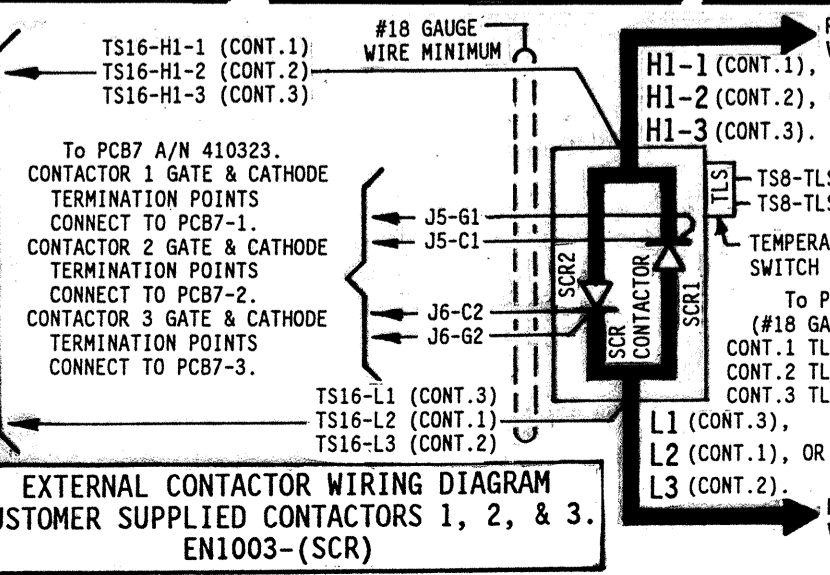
TS16-H1-1 (CONT.1)
TS16-H1-2 (CONT.2)
TS16-H1-3 (CONT.3)

#18 GAUGE WIRE MINIMUM

F
W
H1-1 (CONT.1),
H1-2 (CONT.2),
H1-3 (CONT.3).

To PCB7 A/N 410323.
CONTACTOR 1 GATE & CATHODE TERMINATION POINTS CONNECT TO PCB7-1.
CONTACTOR 2 GATE & CATHODE TERMINATION POINTS CONNECT TO PCB7-2.
CONTACTOR 3 GATE & CATHODE TERMINATION POINTS CONNECT TO PCB7-3.

J5-G1
J5-C1
J6-C2
J6-G2

SCR2
SCR CONTACTOR
SCR1
TLS

TS8-TLS
TS8-TLS
TEMPERA
SWITCH
To P
(#18 GA
CONT.1 TL
CONT.2 TL
CONT.3 TL

TS16-L1 (CONT.3)
TS16-L2 (CONT.1)
TS16-L3 (CONT.2)

L1 (CONT.3),
L2 (CONT.1), OR
L3 (CONT.2).

EXTERNAL CONTACTOR WIRING DIAGRAM
USTOMER SUPPLIED CONTACTORS 1, 2, & 3.
EN1003-(SCR)